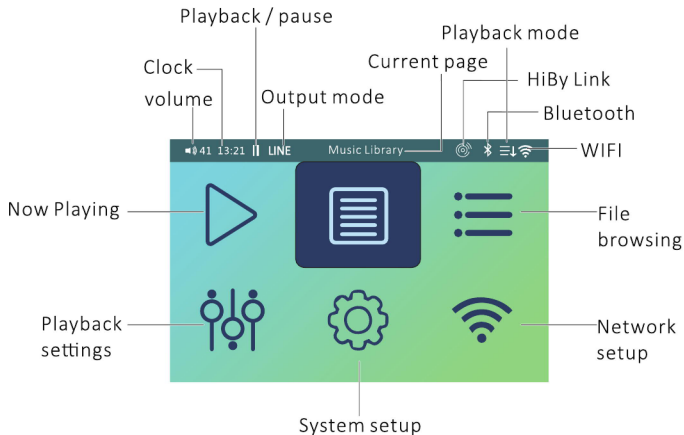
Playback / pause

Playback mode

Clock

Current page

HiBy Link

volume

Output mode

Bluetooth

41 13:21 LINE Music Library

WIFI

Now Playing

File browsing

Playback settings

Network setup

System setup